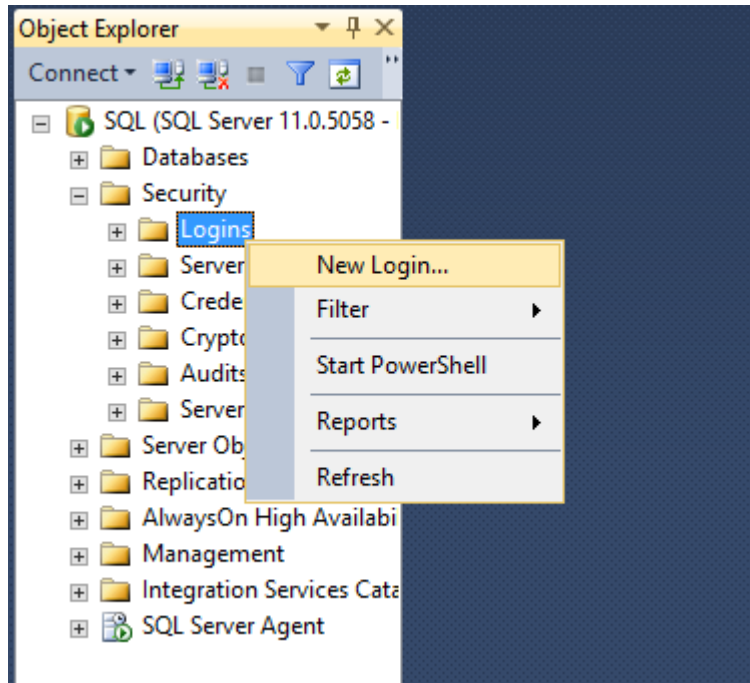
Object Explorer

Connect

SQL (SQL Server 11.0.5058 -

Databases

Security

Logins

Server

Crede

Crypto

Audits

Server

Server Ob

Replicatio

AlwaysOn High Availabi

Management

Integration Services Cata

SQL Server Agent

New Login...

Filter

Start PowerShell

Reports

Refresh